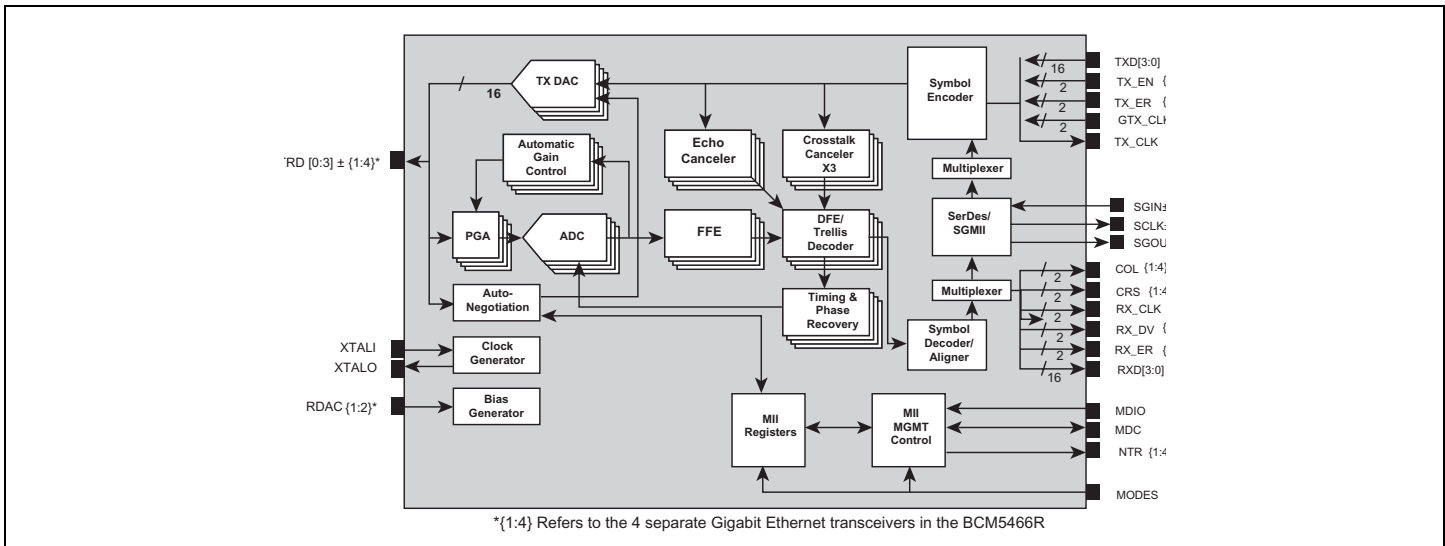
TX DAC
16
Automatic Gain Control
PGA
ADC
Auto-Negotiation
Echo Canceler
Crosstalk Canceler X3
FFE
DFE/ Trellis Decoder
Timing & Phase Recovery
Symbol Encoder
Multiplexer
SerDes/ SGMII
Multiplexer
Symbol Decoder/ Aligner
Clock Generator
Bias Generator
MII Registers
MII MGMT Control
´RD [0:3] ± {1:4}*
XTALI
XTALO
RDAC {1:2}*
TXD[3:0]
16
TX_EN {
2
TX_ER {
2
GTX_CLK
2
TX_CLK
SGIN±
SCLK:
SGOU
COL {1:4}
2
CRS {1:4
2
RX_CLK
2
RX_DV {
2
RX_ER {
2
RXD[3:0]
16
MDIO
MDC
NTR {1:4
MODES
*{1:4} Refers to the 4 separate Gigabit Ethernet transceivers in the BCM5466R